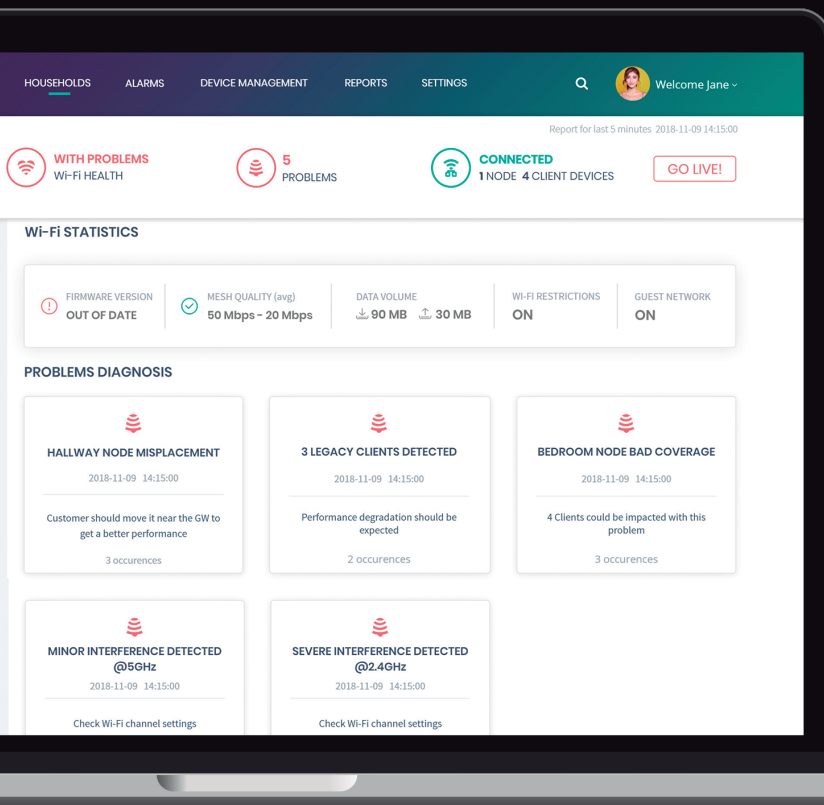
HOUSEHOLDS ALARMS DEVICE MANAGEMENT REPORTS SETTINGS Welcome Jane

Report for last 5 minutes 2018-11-09 14:15:00

WITH PROBLEMS
Wi-Fi HEALTH

5
PROBLEMS

CONNECTED
1 NODE 4 CLIENT DEVICES

GO LIVE!

Wi-Fi STATISTICS

| FIRMWARE VERSION OUT OF DATE | MESH QUALITY (avg) 50 Mbps - 20 Mbps | DATA VOLUME 90 MB 30 MB | WI-FI RESTRICTIONS ON | GUEST NETWORK ON |
|---|---|---|---|---|

PROBLEMS DIAGNOSIS

HALLWAY NODE MISPLACEMENT
2018-11-09 14:15:00
Customer should move it near the GW to get a better performance
3 occurences

3 LEGACY CLIENTS DETECTED
2018-11-09 14:15:00
Performance degradation should be expected
2 occurences

BEDROOM NODE BAD COVERAGE
2018-11-09 14:15:00
4 Clients could be impacted with this problem
3 occurences

MINOR INTERFERENCE DETECTED @5GHz
2018-11-09 14:15:00
Check Wi-Fi channel settings

SEVERE INTERFERENCE DETECTED @2.4GHz
2018-11-09 14:15:00
Check Wi-Fi channel settings